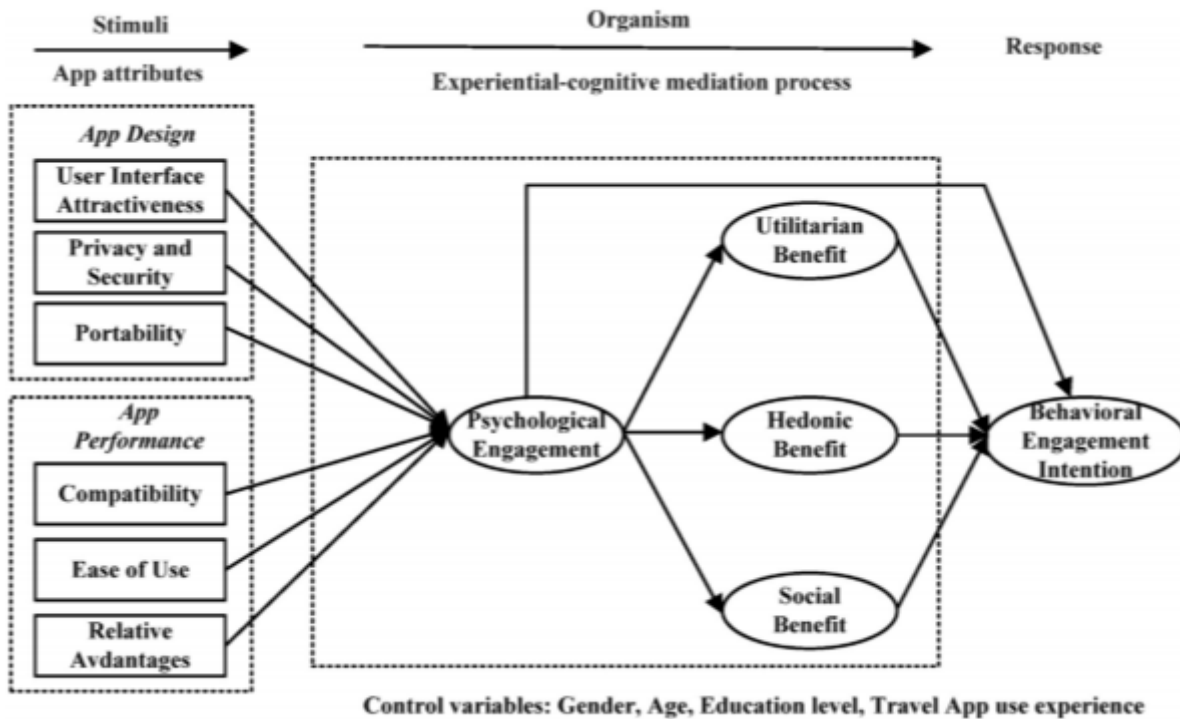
Stimuli

App attributes

Organism

Experiential-cognitive mediation process

Response

*App Design*

User Interface Attractiveness

Privacy and Security

Portability

*App Performance*

Compatibility

Ease of Use

Relative Avdantages

Psychological Engagement

Utilitarian Benefit

Hedonic Benefit

Social Benefit

Behavioral Engagement Intention

Control variables: Gender, Age, Education level, Travel App use experience